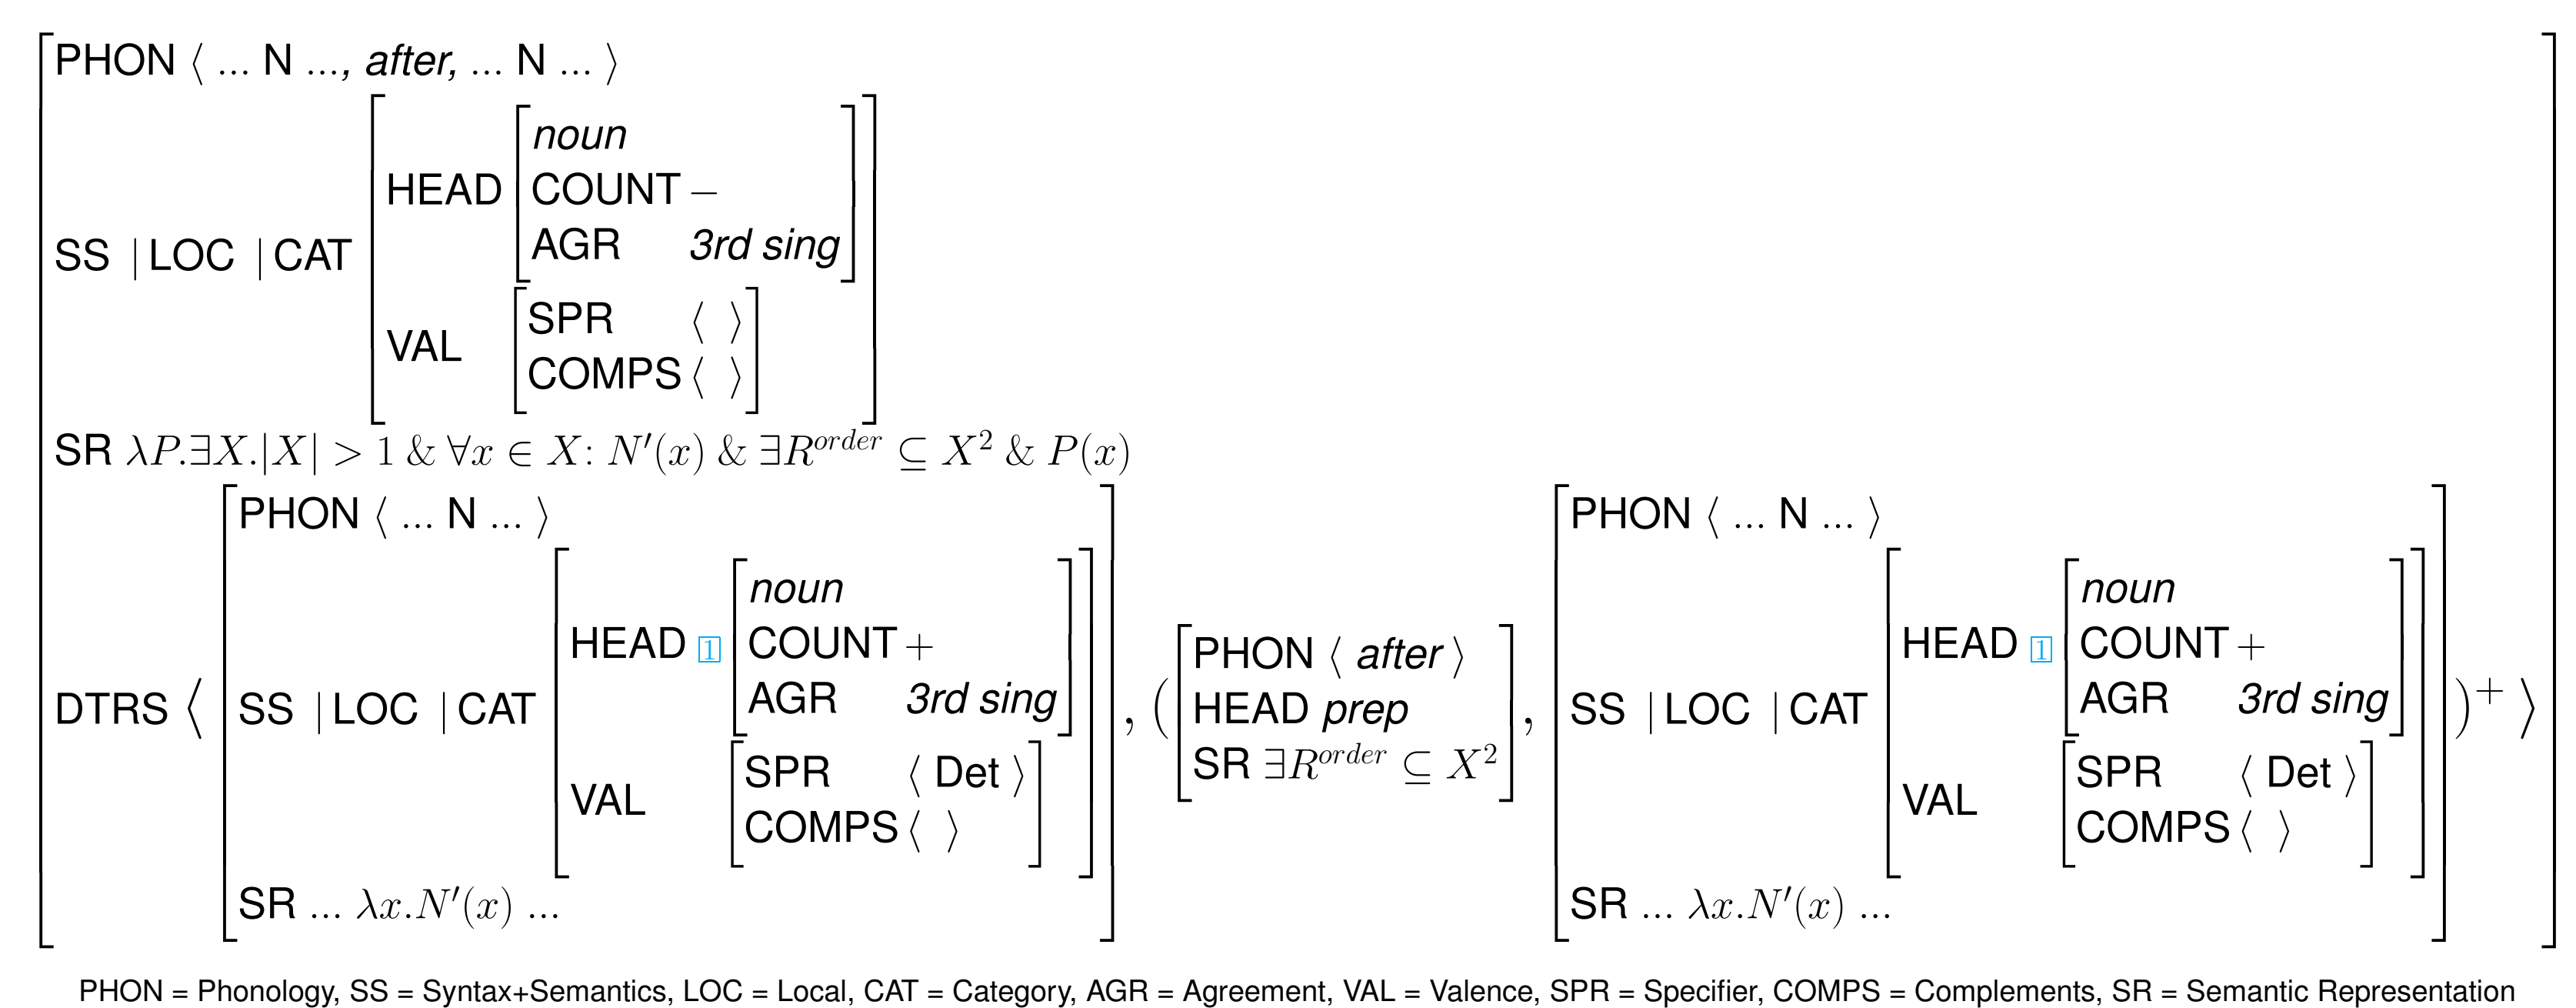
PHON ⟨ ... N ..., *after*, ... N ... ⟩

SS | LOC | CAT
HEAD
*noun*
COUNT $-$
AGR *3rd sing*
VAL
SPR ⟨ ⟩
COMPS ⟨ ⟩

SR $\lambda P.\exists X.|X| > 1$ & $\forall x \in X$: $N'(x)$ & $\exists R^{order} \subseteq X^2$ & $P(x)$

DTRS ⟨

PHON ⟨ ... N ... ⟩
SS | LOC | CAT
HEAD 1
*noun*
COUNT $+$
AGR *3rd sing*
VAL
SPR ⟨ Det ⟩
COMPS ⟨ ⟩
SR ... $\lambda x.N'(x)$ ...

, (

PHON ⟨ *after* ⟩
HEAD *prep*
SR $\exists R^{order} \subseteq X^2$

,

PHON ⟨ ... N ... ⟩
SS | LOC | CAT
HEAD 1
*noun*
COUNT $+$
AGR *3rd sing*
VAL
SPR ⟨ Det ⟩
COMPS ⟨ ⟩
SR ... $\lambda x.N'(x)$ ...

$)^+$ ⟩

PHON = Phonology, SS = Syntax+Semantics, LOC = Local, CAT = Category, AGR = Agreement, VAL = Valence, SPR = Specifier, COMPS = Complements, SR = Semantic Representation